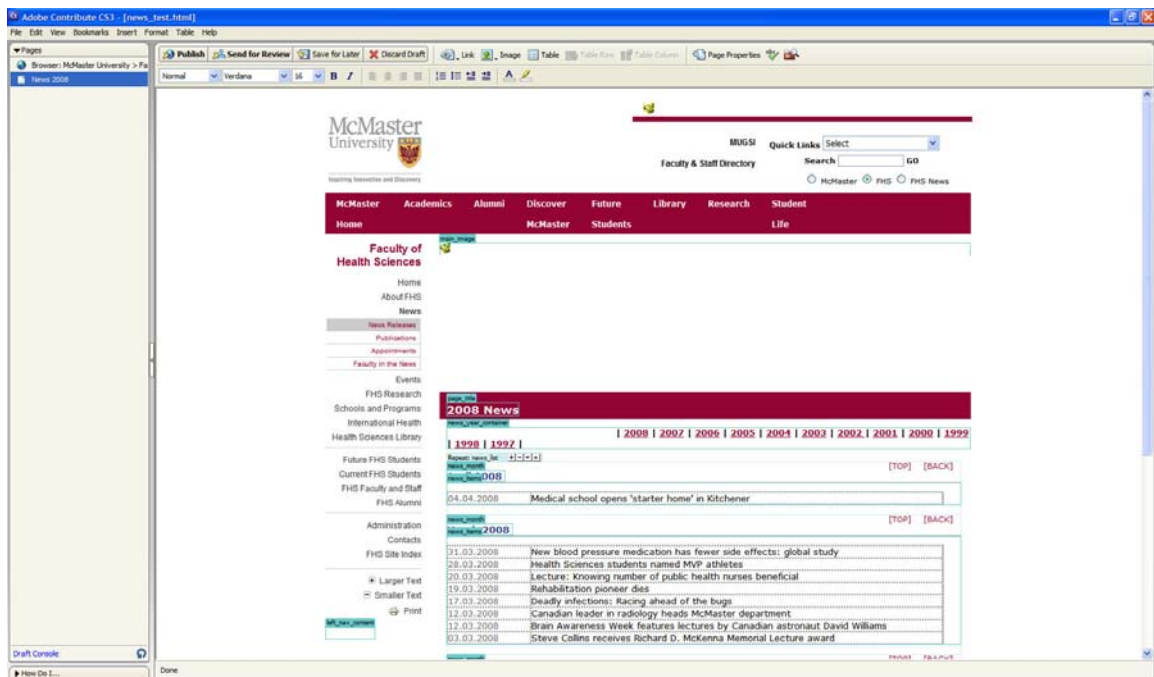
Adobe Contribute CS3 - [news_test.html]

File Edit View Bookmarks Insert Format Table Help

Pages
Browser: McMaster University > Fa
News 2008

Publish | Send for Review | Save for Later | Discard Draft | Link | Image | Table | Table Row | Table Column | Page Properties

Normal | Verdana | 16 | B | I

McMaster University
Inspiring Innovation and Discovery

MUGSI | Quick Links | Select
Faculty & Staff Directory | Search | GO
McMaster | FHS | FHS News

McMaster Home | Academics | Alumni | Discover McMaster | Future Students | Library | Research | Student Life

main_image

Faculty of Health Sciences

Home
About FHS
News
News Releases
Publications
Appointments
Faculty in the News
Events
FHS Research
Schools and Programs
International Health
Health Sciences Library
Future FHS Students
Current FHS Students
FHS Faculty and Staff
FHS Alumni
Administration
Contacts
FHS Site Index
Larger Text
Smaller Text
Print

left_nav_content

page_title
2008 News

news_year_container
| 2008 | 2007 | 2006 | 2005 | 2004 | 2003 | 2002 | 2001 | 2000 | 1999 | 1998 | 1997 |

Repeat: news_list
news_month
news_item 2008
[TOP] [BACK]

| | |
|---|---|
| 04.04.2008 | Medical school opens 'starter home' in Kitchener |

news_month
news_item 2008
[TOP] [BACK]

| | |
|---|---|
| 31.03.2008 | New blood pressure medication has fewer side effects: global study |
| 28.03.2008 | Health Sciences students named MVP athletes |
| 20.03.2008 | Lecture: Knowing number of public health nurses beneficial |
| 19.03.2008 | Rehabilitation pioneer dies |
| 17.03.2008 | Deadly infections: Racing ahead of the bugs |
| 12.03.2008 | Canadian leader in radiology heads McMaster department |
| 12.03.2008 | Brain Awareness Week features lectures by Canadian astronaut David Williams |
| 03.03.2008 | Steve Collins receives Richard D. McKenna Memorial Lecture award |

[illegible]

Draft Console
How Do I...
Done